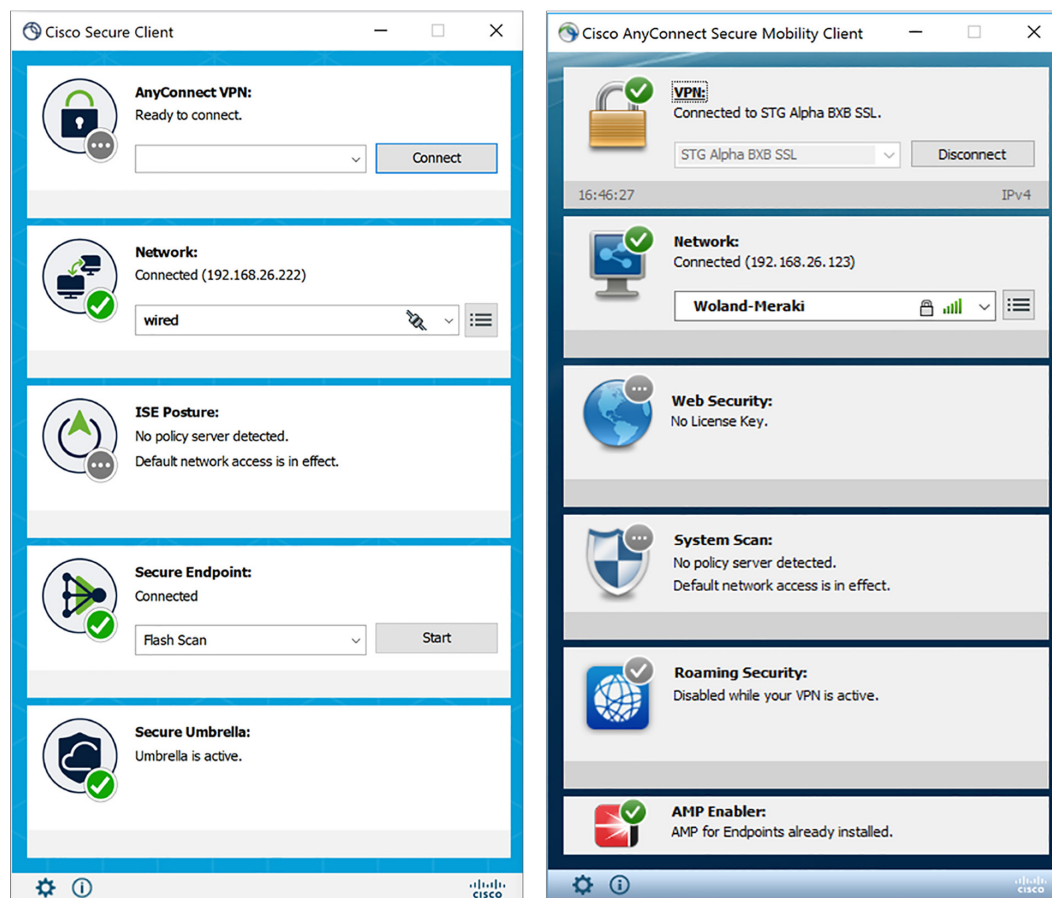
Cisco Secure Client

AnyConnect VPN:
Ready to connect.

Connect

Network:
Connected (192.168.26.222)

wired

ISE Posture:
No policy server detected.
Default network access is in effect.

Secure Endpoint:
Connected

Flash Scan

Start

Secure Umbrella:
Umbrella is active.

cisco

Cisco AnyConnect Secure Mobility Client

VPN:
Connected to STG Alpha BXB SSL.

STG Alpha BXB SSL

Disconnect

16:46:27

IPv4

Network:
Connected (192.168.26.123)

Woland-Meraki

Web Security:
No License Key.

System Scan:
No policy server detected.
Default network access is in effect.

Roaming Security:
Disabled while your VPN is active.

AMP Enabler:
AMP for Endpoints already installed.

cisco